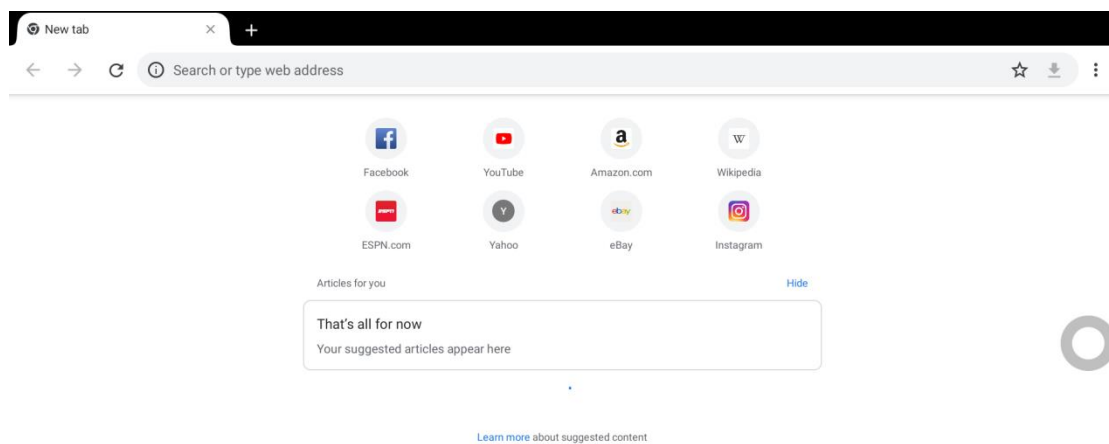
New tab
×
+
Search or type web address

Facebook
YouTube
Amazon.com
Wikipedia
ESPN.com
Yahoo
eBay
Instagram

Articles for you
Hide

That's all for now
Your suggested articles appear here

Learn more about suggested content